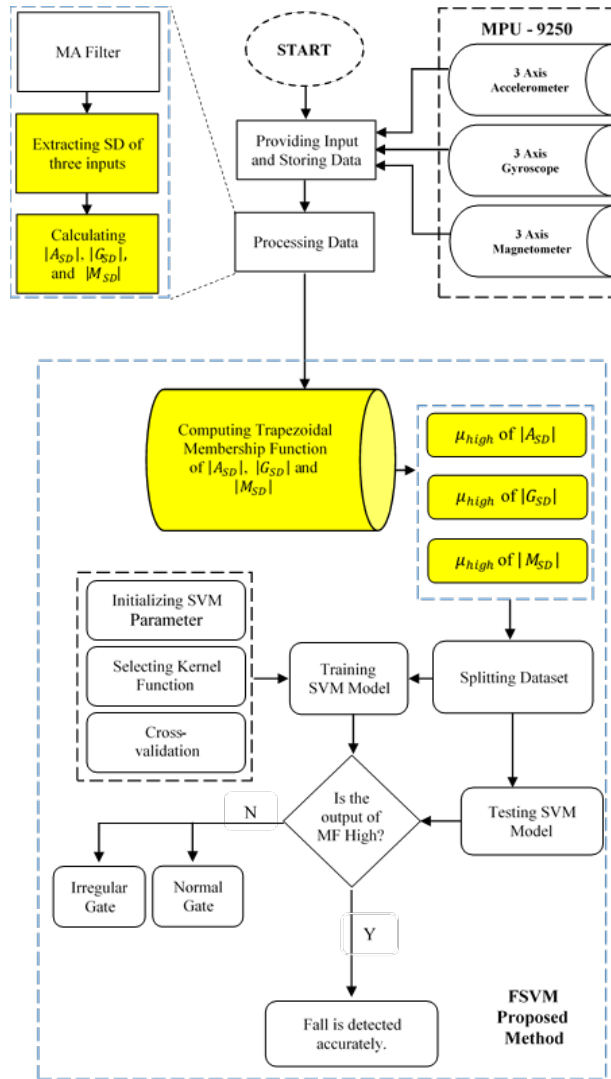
MA Filter

Extracting SD of three inputs

Calculating $|A_{SD}|$, $|G_{SD}|$, and $|M_{SD}|$

START

Providing Input and Storing Data

Processing Data

MPU - 9250

3 Axis Accelerometer

3 Axis Gyroscope

3 Axis Magnetometer

Computing Trapezoidal Membership Function of $|A_{SD}|$, $|G_{SD}|$ and $|M_{SD}|$

$\mu_{high}$ of $|A_{SD}|$

$\mu_{high}$ of $|G_{SD}|$

$\mu_{high}$ of $|M_{SD}|$

Initializing SVM Parameter

Selecting Kernel Function

Cross-validation

Training SVM Model

Splitting Dataset

Is the output of MF High?

Testing SVM Model

N

Irregular Gate

Normal Gate

Y

Fall is detected accurately.

FSVM Proposed Method